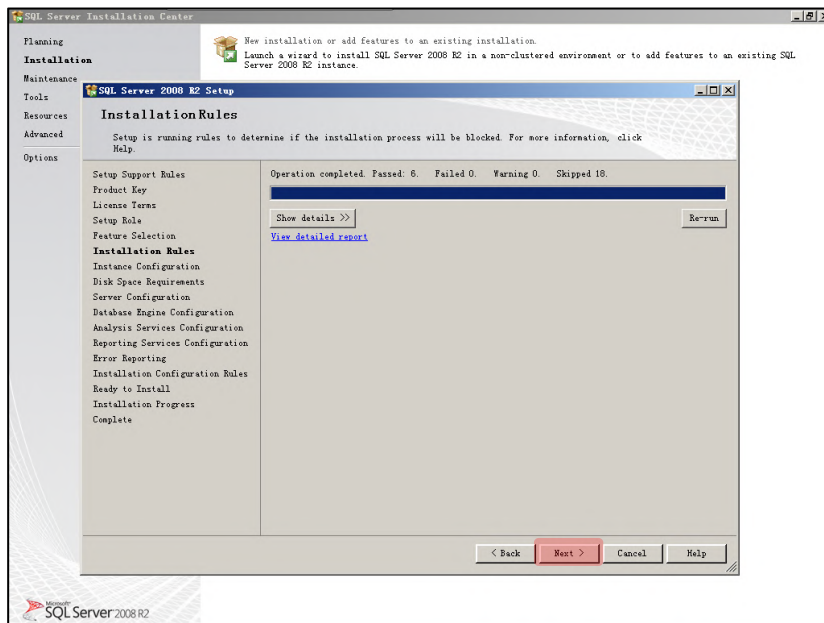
SQL Server Installation Center

Planning
Installation
Maintenance
Tools
Resources
Advanced
Options

New installation or add features to an existing installation.
Launch a wizard to install SQL Server 2008 R2 in a non-clustered environment or to add features to an existing SQL Server 2008 R2 instance.

SQL Server 2008 R2 Setup

Installation Rules

Setup is running rules to determine if the installation process will be blocked. For more information, click Help.

Setup Support Rules
Product Key
License Terms
Setup Role
Feature Selection
Installation Rules
Instance Configuration
Disk Space Requirements
Server Configuration
Database Engine Configuration
Analysis Services Configuration
Reporting Services Configuration
Error Reporting
Installation Configuration Rules
Ready to Install
Installation Progress
Complete

Operation completed. Passed: 6. Failed 0. Warning 0. Skipped 18.

Show details >>
Re-run
View detailed report

< Back
Next >
Cancel
Help

Microsoft
SQL Server 2008 R2